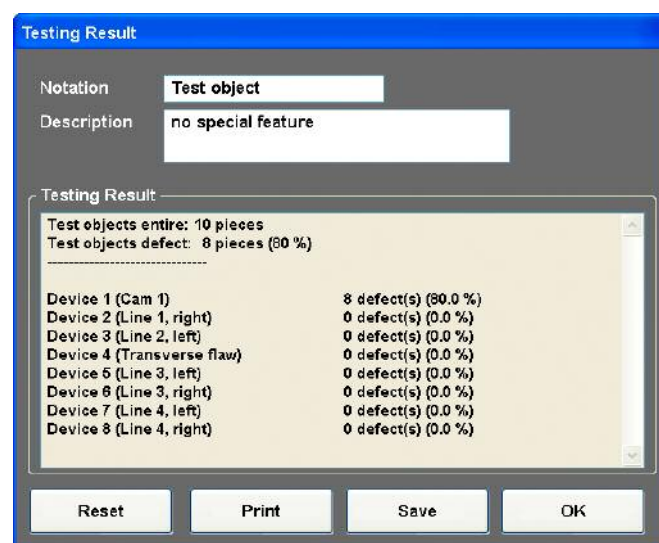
Testing Result

Notation
Test object

Description
no special feature

Testing Result

Test objects entire: 10 pieces
Test objects defect: 8 pieces (80 %)
--------------------------------

| | |
|---|---|
| Device 1 (Cam 1) | 8 defect(s) (80.0 %) |
| Device 2 (Line 1, right) | 0 defect(s) (0.0 %) |
| Device 3 (Line 2, left) | 0 defect(s) (0.0 %) |
| Device 4 (Transverse flaw) | 0 defect(s) (0.0 %) |
| Device 5 (Line 3, left) | 0 defect(s) (0.0 %) |
| Device 6 (Line 3, right) | 0 defect(s) (0.0 %) |
| Device 7 (Line 4, left) | 0 defect(s) (0.0 %) |
| Device 8 (Line 4, right) | 0 defect(s) (0.0 %) |

Reset
Print
Save
OK